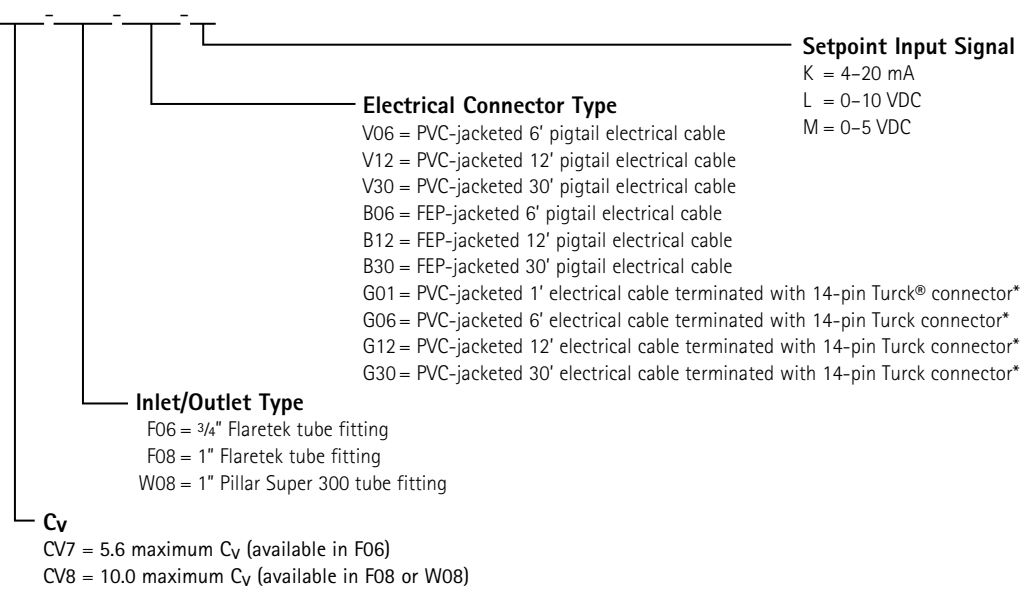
___-_____-_____-__

Setpoint Input Signal
K = 4–20 mA
L = 0–10 VDC
M = 0–5 VDC

Electrical Connector Type
V06 = PVC-jacketed 6' pigtail electrical cable
V12 = PVC-jacketed 12' pigtail electrical cable
V30 = PVC-jacketed 30' pigtail electrical cable
B06 = FEP-jacketed 6' pigtail electrical cable
B12 = FEP-jacketed 12' pigtail electrical cable
B30 = FEP-jacketed 30' pigtail electrical cable
G01 = PVC-jacketed 1' electrical cable terminated with 14-pin Turck® connector*
G06 = PVC-jacketed 6' electrical cable terminated with 14-pin Turck connector*
G12 = PVC-jacketed 12' electrical cable terminated with 14-pin Turck connector*
G30 = PVC-jacketed 30' electrical cable terminated with 14-pin Turck connector*

Inlet/Outlet Type
F06 = 3/4" Flaretek tube fitting
F08 = 1" Flaretek tube fitting
W08 = 1" Pillar Super 300 tube fitting

$C_V$
CV7 = 5.6 maximum $C_V$ (available in F06)
CV8 = 10.0 maximum $C_V$ (available in F08 or W08)